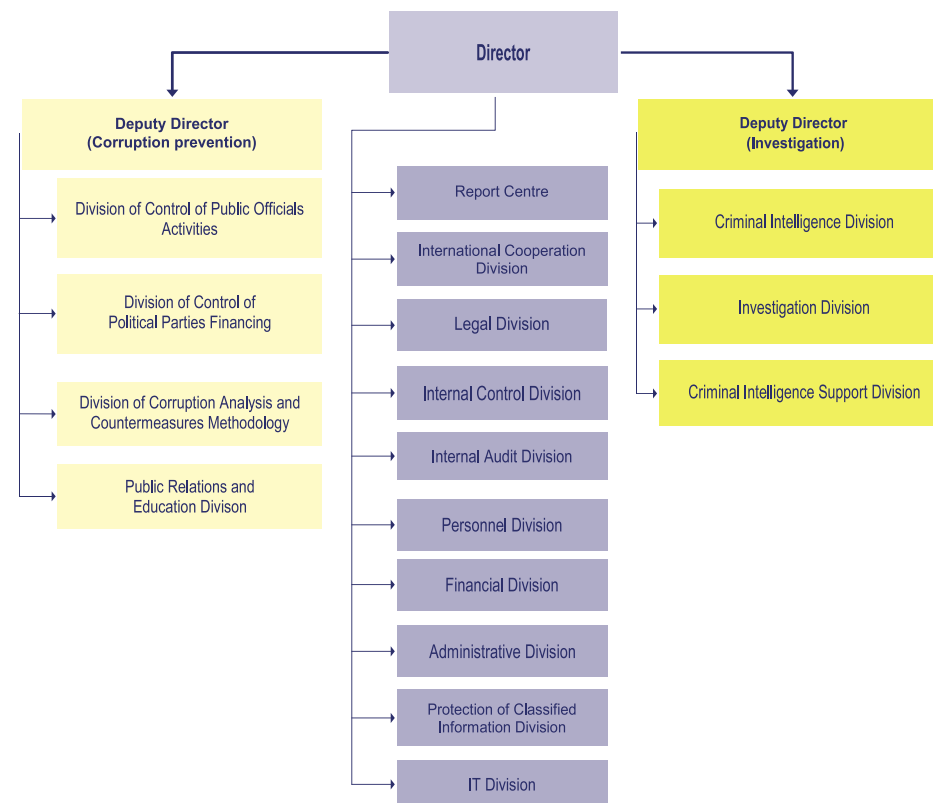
Director

Deputy Director
(Corruption prevention)

Division of Control of Public Officials Activities

Division of Control of Political Parties Financing

Division of Corruption Analysis and Countermeasures Methodology

Public Relations and Education Divison

Report Centre

International Cooperation Division

Legal Division

Internal Control Division

Internal Audit Division

Personnel Division

Financial Division

Administrative Division

Protection of Classified Information Division

IT Division

Deputy Director
(Investigation)

Criminal Intelligence Division

Investigation Division

Criminal Intelligence Support Division